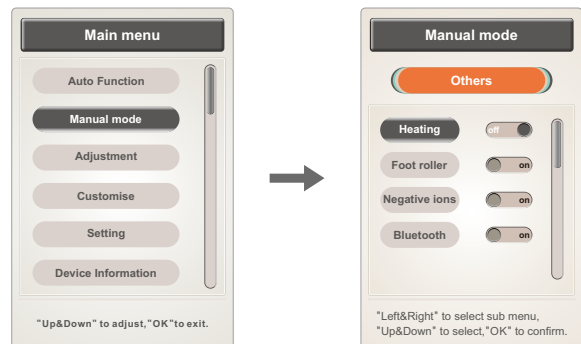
Main menu

Auto Function

Manual mode

Adjustment

Customise

Setting

Device Information

"Up&Down" to adjust,"OK"to exit.

Manual mode

Others

Heating off

Foot roller on

Negative ions on

Bluetooth on

"Left&Right" to select sub menu, "Up&Down" to select,"OK" to confirm.